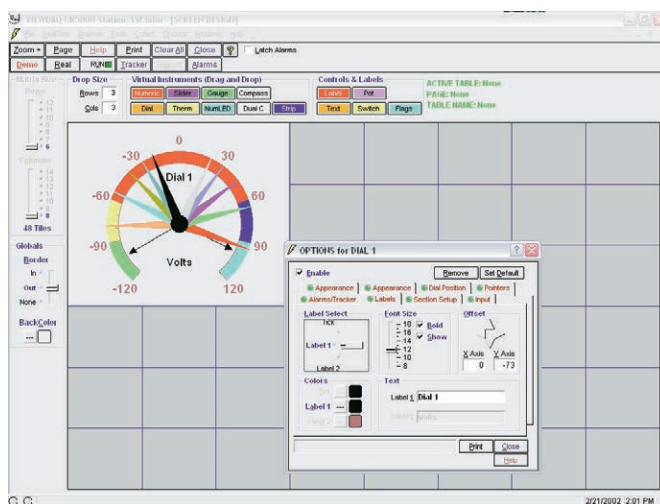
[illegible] CR5000 Station: 1xClube [SCREEN DESIGN]

Zoom ▾ | Page | Help | Print | Clear All | Close | Latch Alarms

Demo | Real | RUN | Tracker | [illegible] | Alarms

Matrix Size
Rows
12
11
10
9
8
7
6
Columns
14
13
12
11
10
9
8
48 Tiles

Drop Size
Rows 3
Cols 3

Virtual Instruments (Drag and Drop)
Numeric | Slider | Gauge | Compass
Dial | Therm | NumLED | Dual C | Strip

Controls & Labels
Label | Pot
Text | Switch | Flags

ACTIVE TABLE: None
PAGE: None
TABLE NAME: None

Globals
Border
In
Out
None
BackColor

0
-30
30
Dial 1
-60
60
-90
90
Volts
-120
120

OPTIONS for DIAL 1

Enable | Remove | Set Default

Appearance | Appearance | Dial Position | Pointers
Alarms/Tracker | Labels | Section Setup | Input

Label Select
TICK
Label 1
Label 2

Font Size
18
16
14
12
10
8
Bold
Show

Offset
X Axis 0
Y Axis -73

Colors
Label 1

Text
Label 1 Dial 1
Label 2 Volts

Print | Close
Help

2/21/2002 2:01 PM